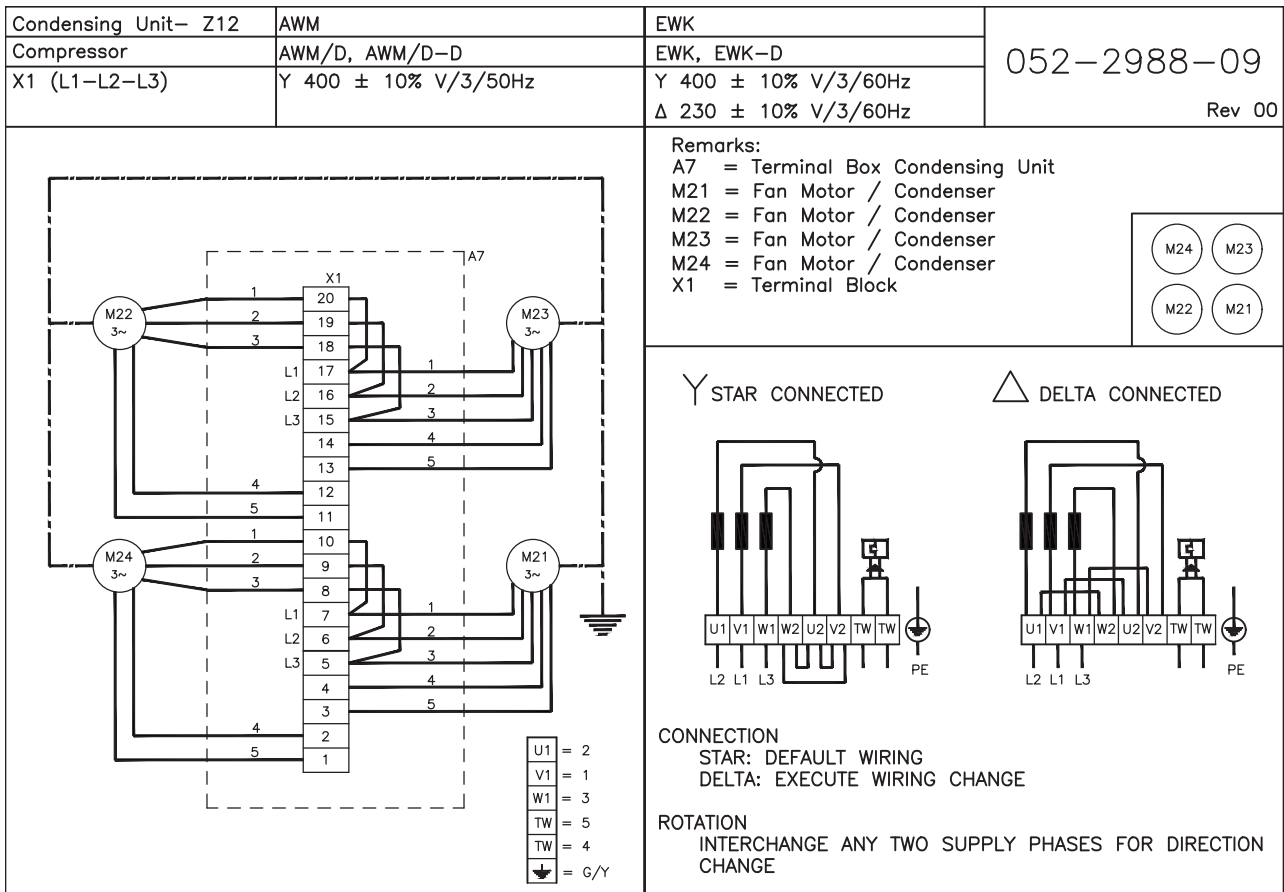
| Condensing Unit– Z12 | AWM | EWK | 052–2988–09 |
|---|---|---|---|
| Compressor | AWM/D, AWM/D–D | EWK, EWK–D | |
| X1 (L1–L2–L3) | Y 400 ± 10% V/3/50Hz | Y 400 ± 10% V/3/60Hz | |
| | | Δ 230 ± 10% V/3/60Hz | Rev 00 |

A7

X1

M22 3~

M23 3~

M24 3~

M21 3~

20 19 18 17 16 15 14 13 12 11 10 9 8 7 6 5 4 3 2 1

L1 L2 L3 L1 L2 L3

1 2 3 1 2 3 4 5 4 5 1 2 3 1 2 3 4 5 4 5

U1 = 2
V1 = 1
W1 = 3
TW = 5
TW = 4
⏚ = G/Y

Remarks:
A7 = Terminal Box Condensing Unit
M21 = Fan Motor / Condenser
M22 = Fan Motor / Condenser
M23 = Fan Motor / Condenser
M24 = Fan Motor / Condenser
X1 = Terminal Block

M24 M23 M22 M21

Y STAR CONNECTED

U1 V1 W1 W2 U2 V2 TW TW
L2 L1 L3 PE

△ DELTA CONNECTED

U1 V1 W1 W2 U2 V2 TW TW
L2 L1 L3 PE

CONNECTION
STAR: DEFAULT WIRING
DELTA: EXECUTE WIRING CHANGE

ROTATION
INTERCHANGE ANY TWO SUPPLY PHASES FOR DIRECTION CHANGE